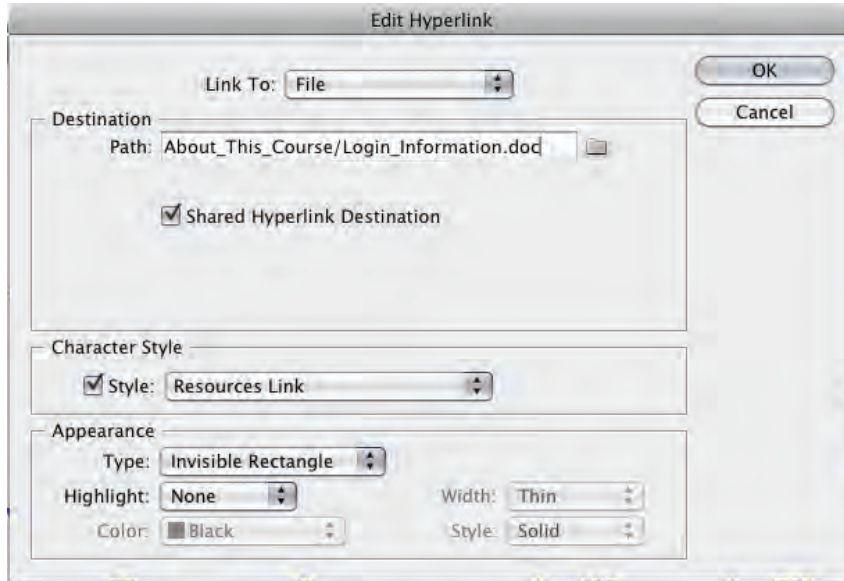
Edit Hyperlink

Link To: File

OK

Cancel

Destination

Path: About_This_Course/Login_Information.doc

Shared Hyperlink Destination

Character Style

Style: Resources Link

Appearance

Type: Invisible Rectangle

Highlight: None

Width: Thin

Color: Black

Style: Solid